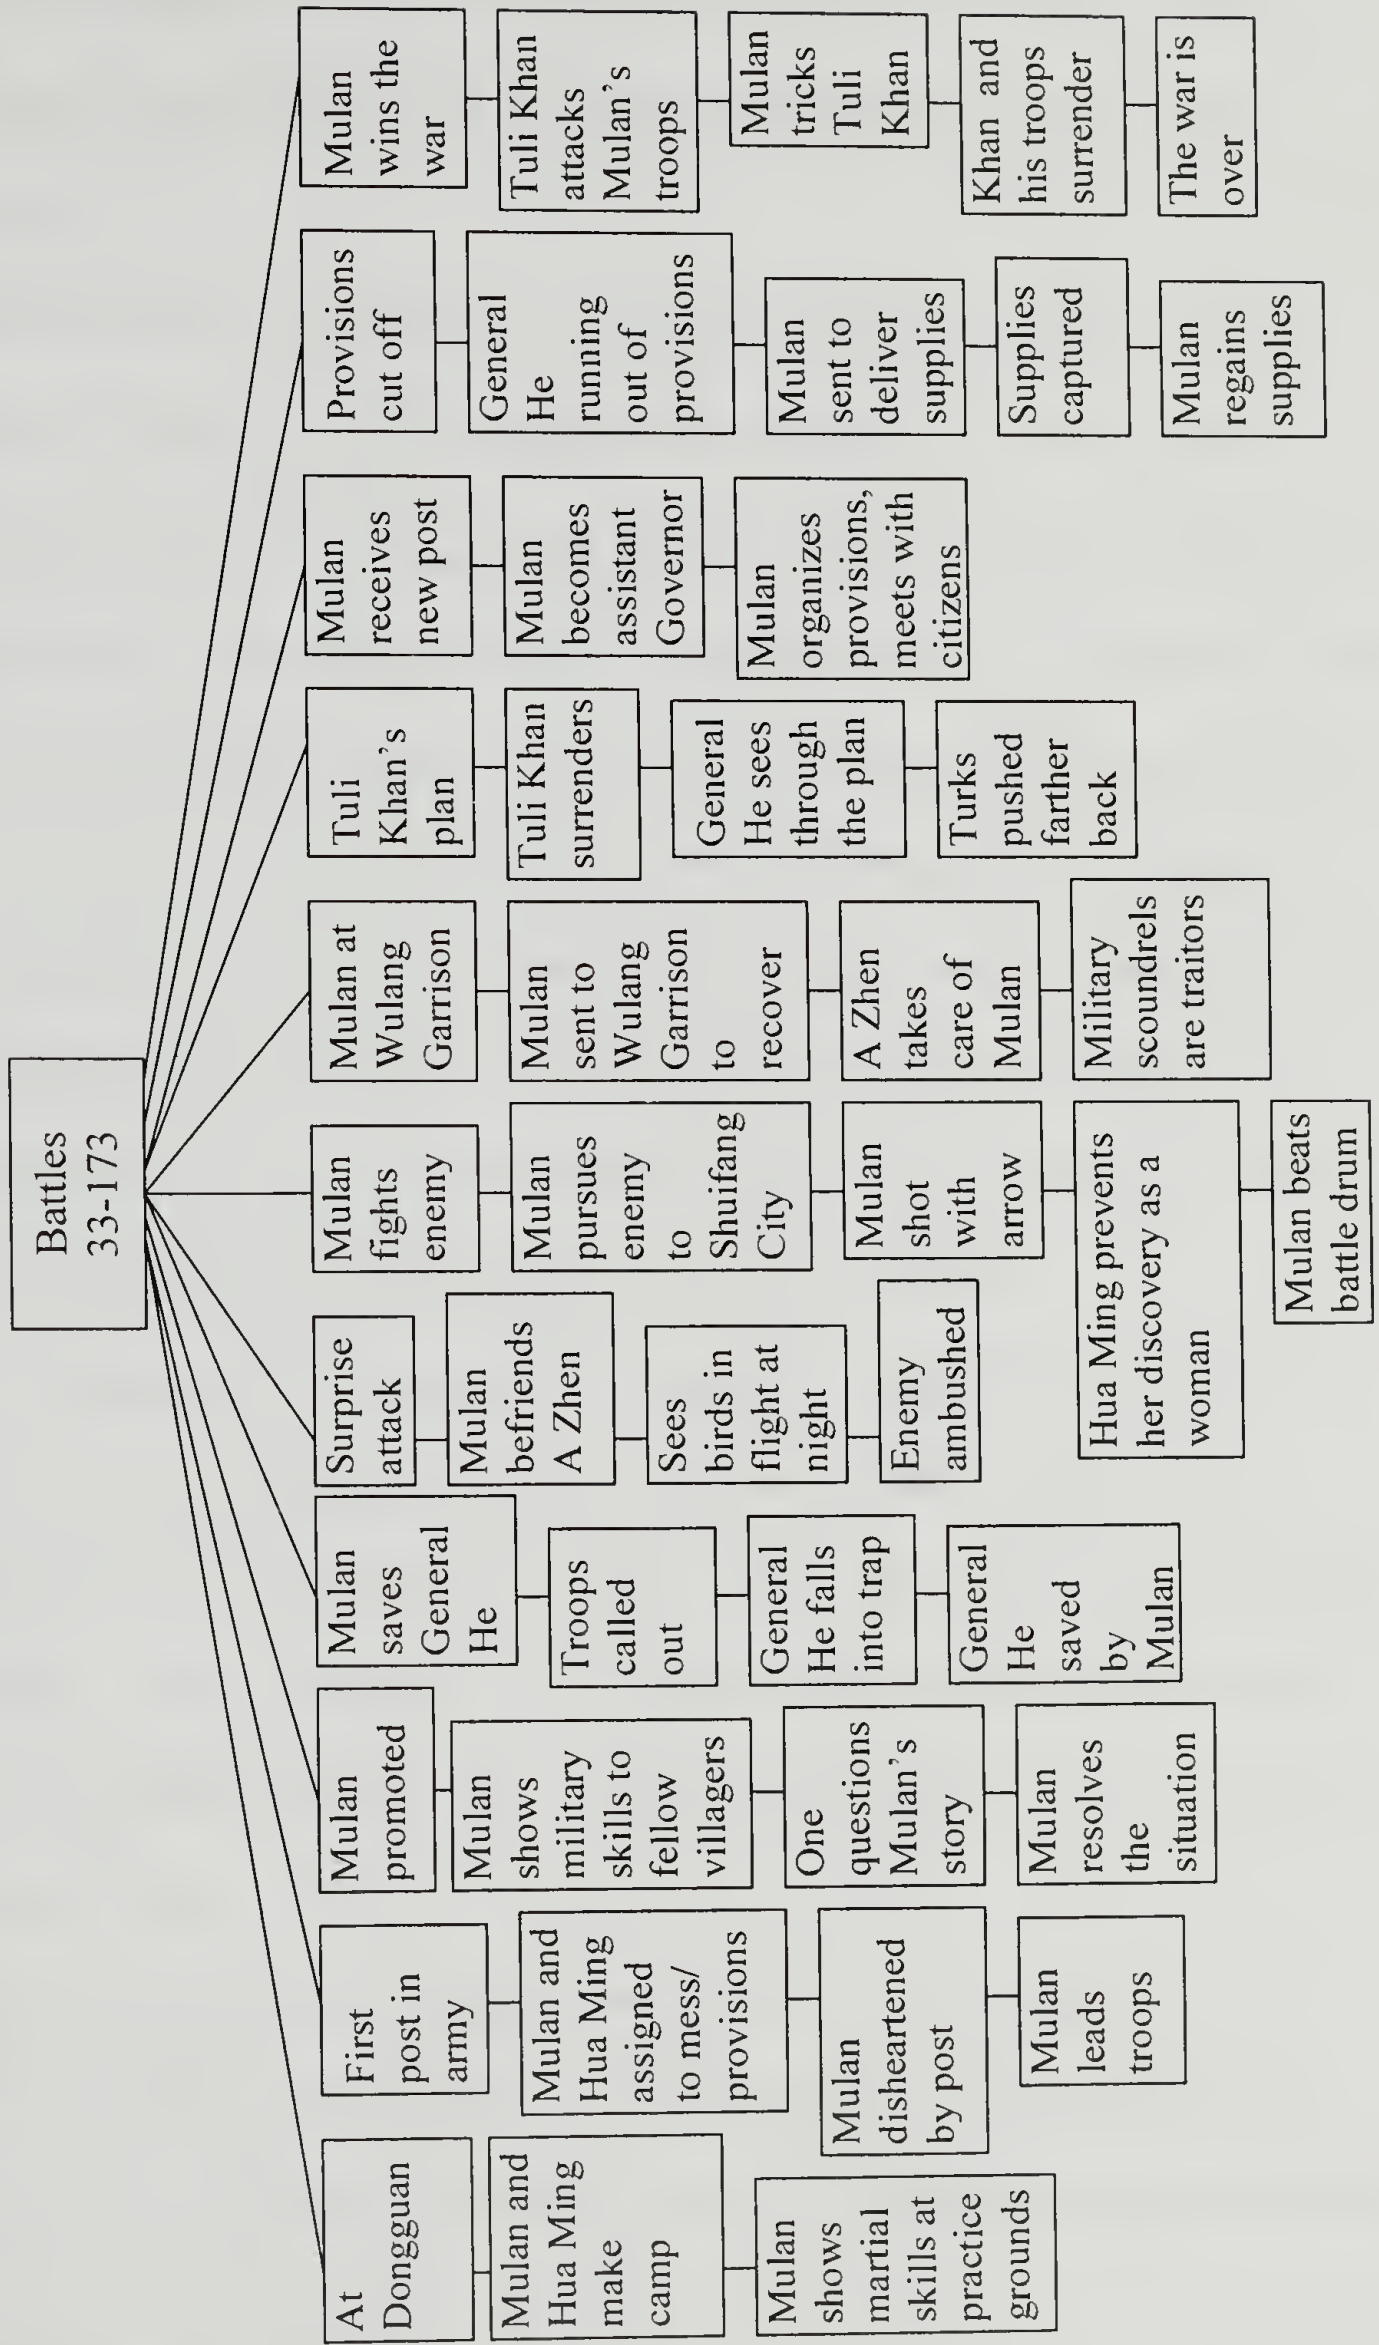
Battles 33-173

At Dongguan

Mulan and Hua Ming make camp

Mulan shows martial skills at practice grounds

First post in army

Mulan and Hua Ming assigned to mess/ provisions

Mulan disheartened by post

Mulan leads troops

Mulan promoted

Mulan shows military skills to fellow villagers

One questions Mulan's story

Mulan resolves the situation

Mulan saves General He

Troops called out

General He falls into trap

General He saved by Mulan

Surprise attack

Mulan befriends A Zhen

Sees birds in flight at night

Enemy ambushed

Mulan fights enemy

Mulan pursues enemy to Shuifang City

Mulan shot with arrow

Hua Ming prevents her discovery as a woman

Mulan beats battle drum

Mulan at Wulang Garrison

Mulan sent to Wulang Garrison to recover

A Zhen takes care of Mulan

Military scoundrels are traitors

Tuli Khan's plan

Tuli Khan surrenders

General He sees through the plan

Turks pushed farther back

Mulan receives new post

Mulan becomes assistant Governor

Mulan organizes provisions, meets with citizens

Provisions cut off

General He running out of provisions

Mulan sent to deliver supplies

Supplies captured

Mulan regains supplies

Mulan wins the war

Tuli Khan attacks Mulan's troops

Mulan tricks Tuli Khan

Khan and his troops surrender

The war is over